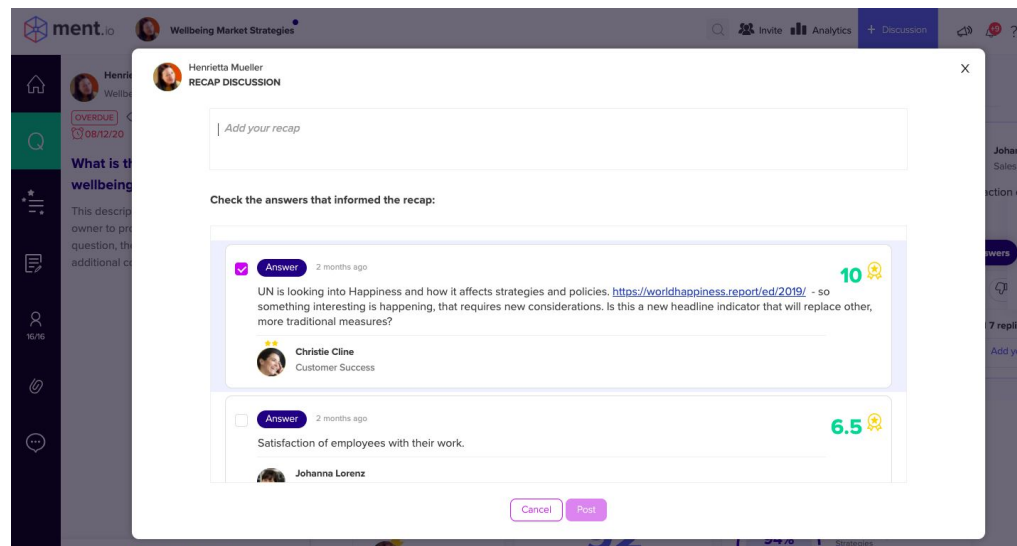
ment.io Wellbeing Market Strategies

Invite Analytics + Discussion

Henrie
Wellbe
OVERDUE
08/12/20
What is th
wellbeing
This descrip
owner to pro
question, the
additional co

16/16

Henrietta Mueller
RECAP DISCUSSION

Add your recap

Check the answers that informed the recap:

Answer 2 months ago
10
UN is looking into Happiness and how it affects strategies and policies. https://worldhappiness.report/ed/2019/ - so something interesting is happening, that requires new considerations. Is this a new headline indicator that will replace other, more traditional measures?
Christie Cline
Customer Success

Answer 2 months ago
6.5
Satisfaction of employees with their work.
Johanna Lorenz

Cancel Post

Joha
Sales
action
swers
7 repl
Add y